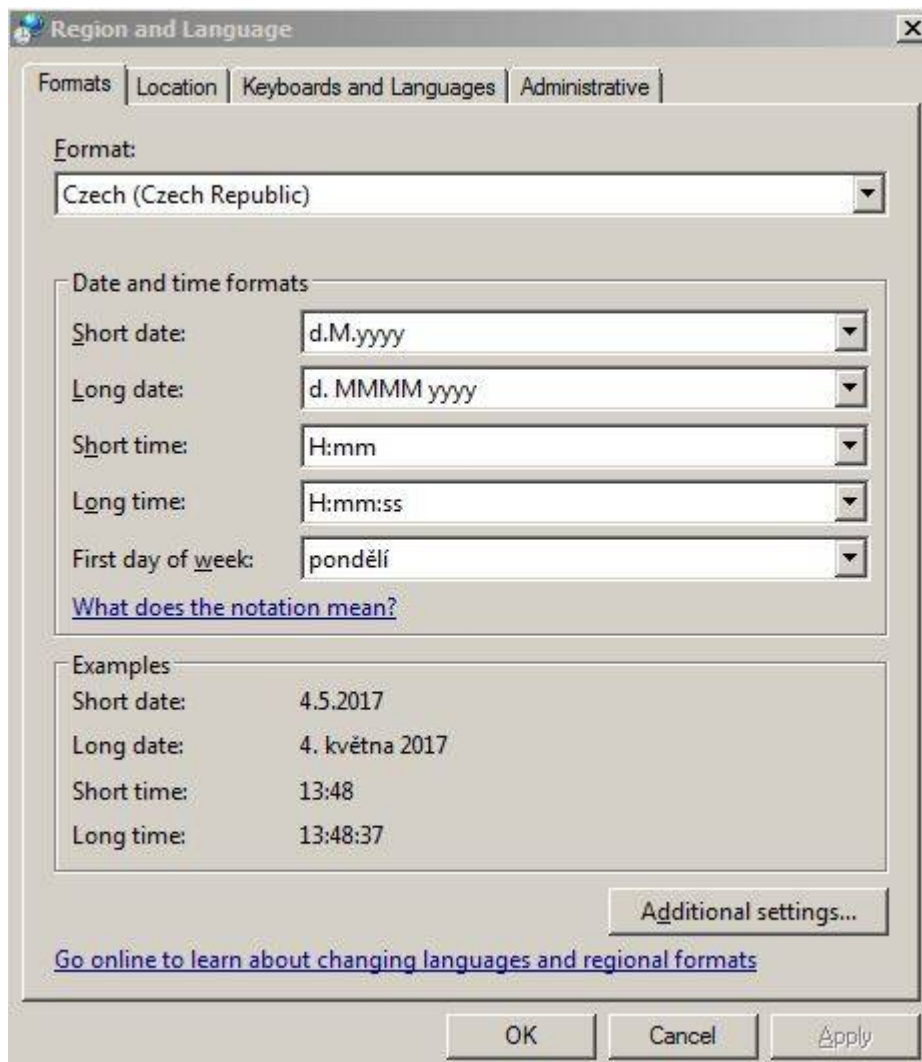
Region and Language

Formats | Location | Keyboards and Languages | Administrative

Format:
Czech (Czech Republic)

Date and time formats
Short date: d.M.yyyy
Long date: d. MMMM yyyy
Short time: H:mm
Long time: H:mm:ss
First day of week: pondělí
What does the notation mean?

Examples
Short date: 4.5.2017
Long date: 4. května 2017
Short time: 13:48
Long time: 13:48:37

Additional settings...

Go online to learn about changing languages and regional formats

OK Cancel Apply